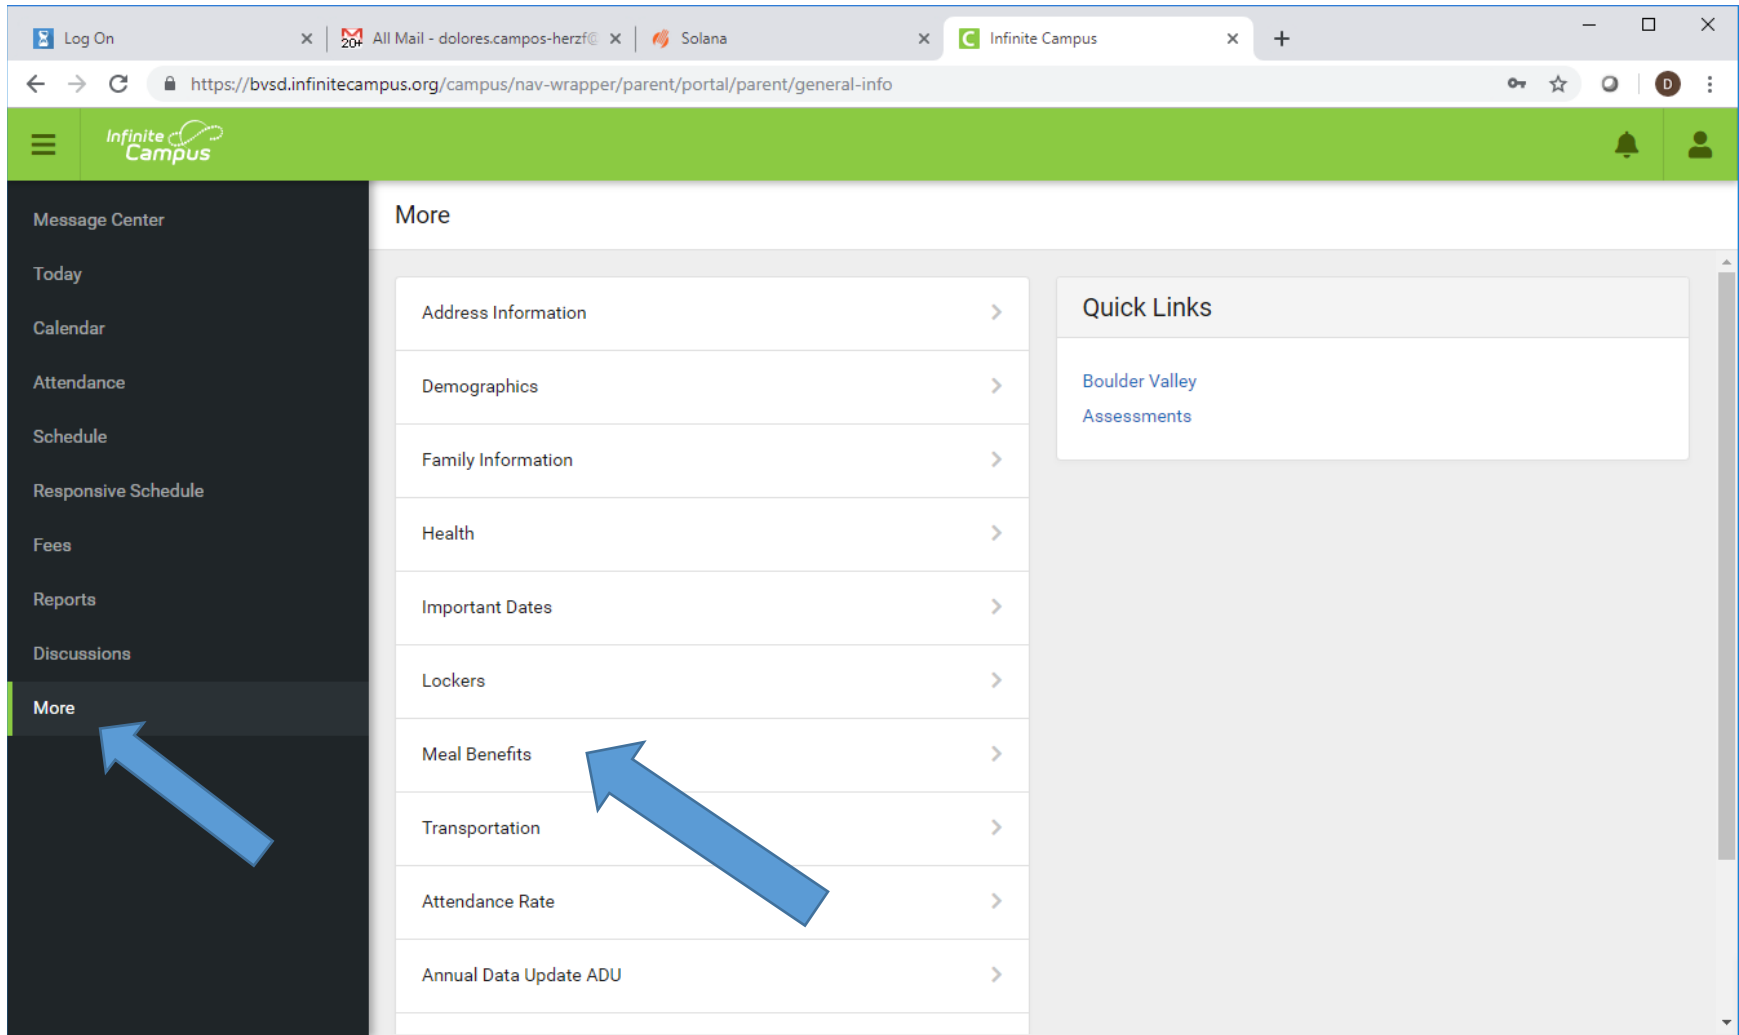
Log On ×
20+ All Mail - dolores.campos-herzf@ ×
Solana ×
Infinite Campus ×
+

https://bvsd.infinitecampus.org/campus/nav-wrapper/parent/portal/parent/general-info

D

Infinite Campus

Message Center
Today
Calendar
Attendance
Schedule
Responsive Schedule
Fees
Reports
Discussions
More

More

Address Information
Demographics
Family Information
Health
Important Dates
Lockers
Meal Benefits
Transportation
Attendance Rate
Annual Data Update ADU

Quick Links

Boulder Valley
Assessments